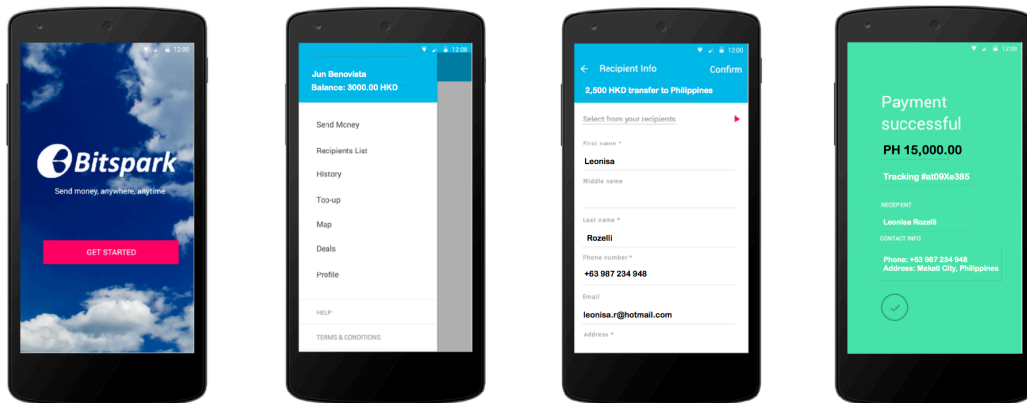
12:00

Bitspark

Send money, anywhere, anytime

GET STARTED

12:00

Jun Benovista

Balance: 3000.00 HKD

Send Money

Recipients List

History

Top-up

Map

Deals

Profile

HELP

TERMS & CONDITIONS

12:00

Recipient Info

Confirm

2,500 HKD transfer to Philippines

Select from your recipients

First name *

Leonisa

Middle name

Last name *

Rozelli

Phone number *

+63 987 234 948

Email

leonisa.r@hotmail.com

Address *

12:00

Payment successful

PH 15,000.00

Tracking #at09Xe385

RECEPIENT

Leonisa Rozelli

CONTACT INFO

Phone: +63 987 234 948
Address: Makati City, Philippines